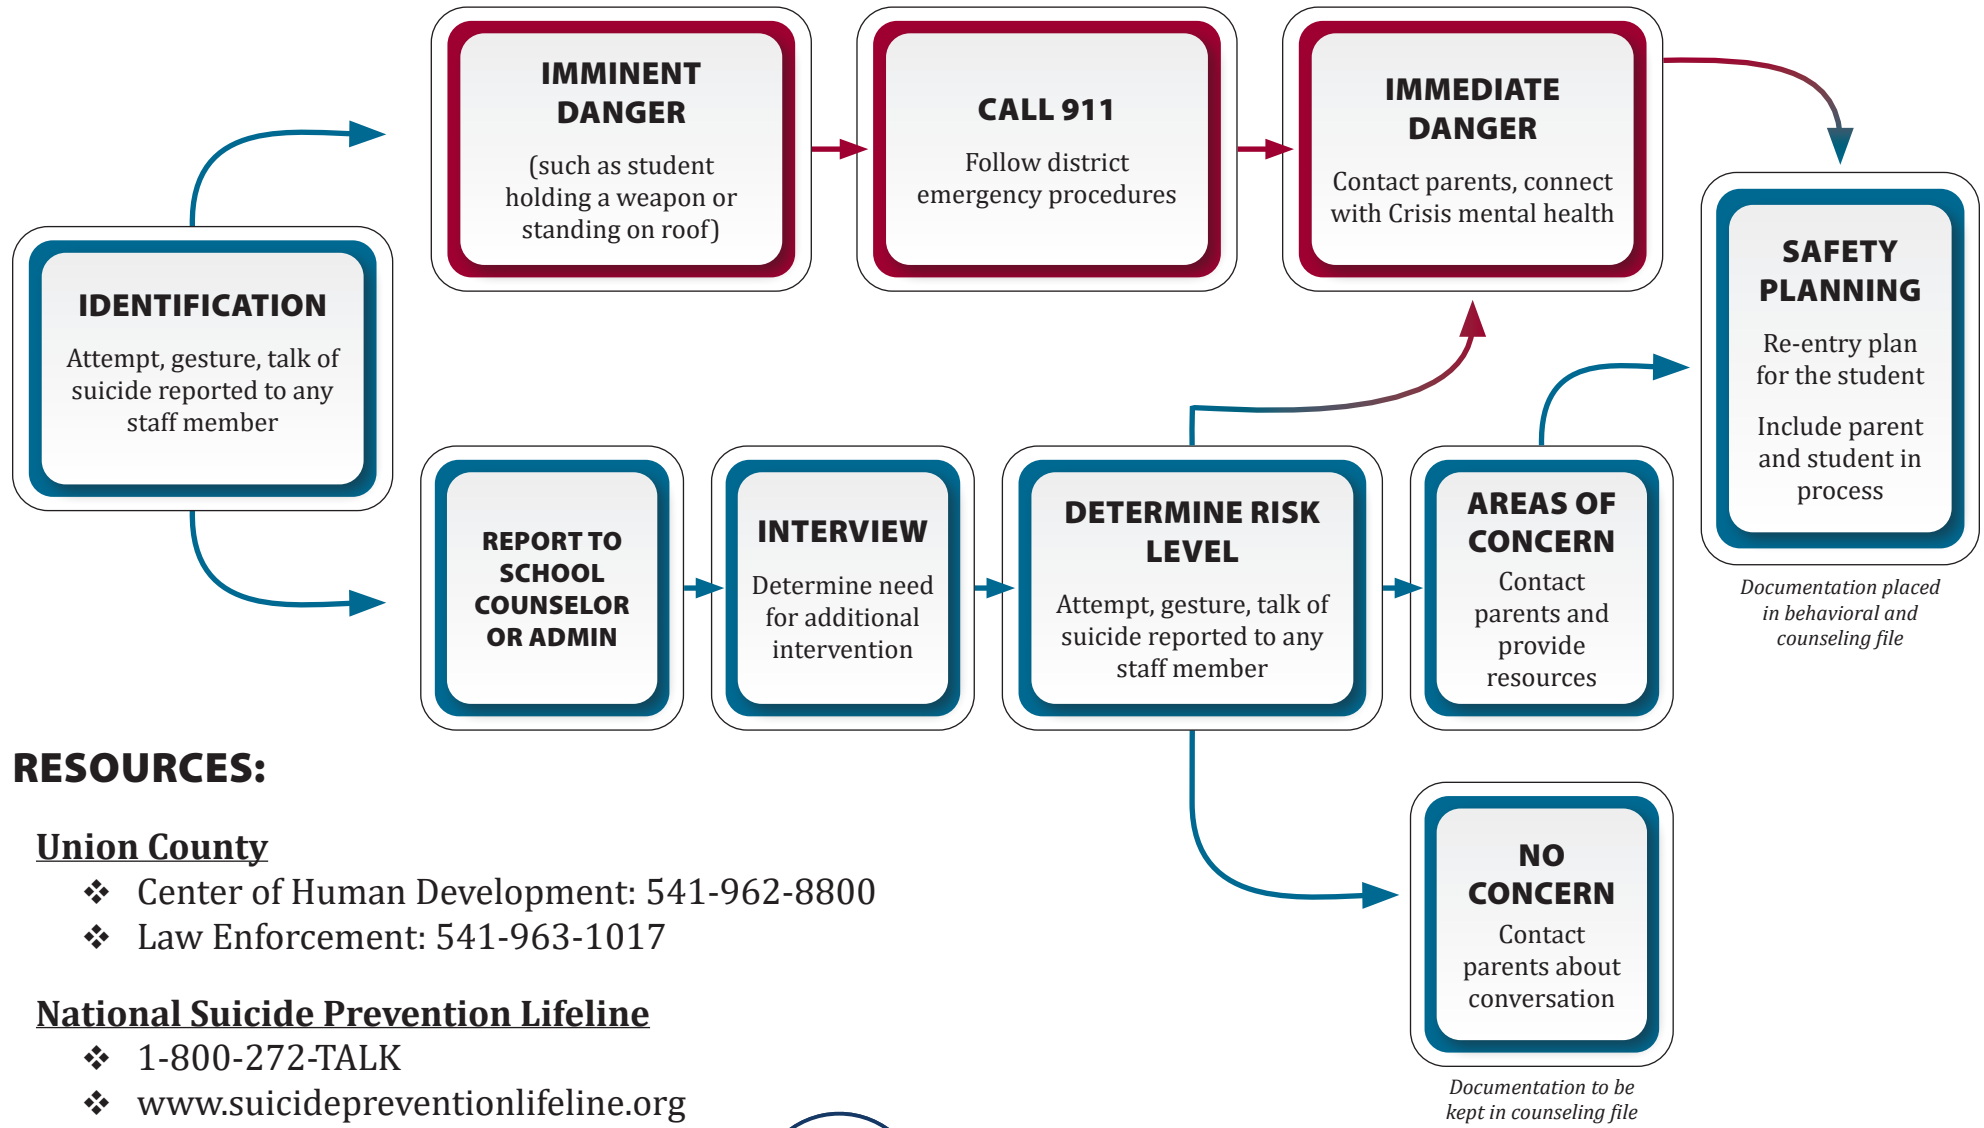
IDENTIFICATION
Attempt, gesture, talk of suicide reported to any staff member

IMMINENT DANGER
(such as student holding a weapon or standing on roof)

CALL 911
Follow district emergency procedures

IMMEDIATE DANGER
Contact parents, connect with Crisis mental health

SAFETY PLANNING
Re-entry plan for the student

Include parent and student in process

Documentation placed in behavioral and counseling file

REPORT TO SCHOOL COUNSELOR OR ADMIN

INTERVIEW
Determine need for additional intervention

DETERMINE RISK LEVEL
Attempt, gesture, talk of suicide reported to any staff member

AREAS OF CONCERN
Contact parents and provide resources

NO CONCERN
Contact parents about conversation

Documentation to be kept in counseling file

RESOURCES:

Union County
❖ Center of Human Development: 541-962-8800
❖ Law Enforcement: 541-963-1017

National Suicide Prevention Lifeline
❖ 1-800-272-TALK
❖ www.suicidepreventionlifeline.org